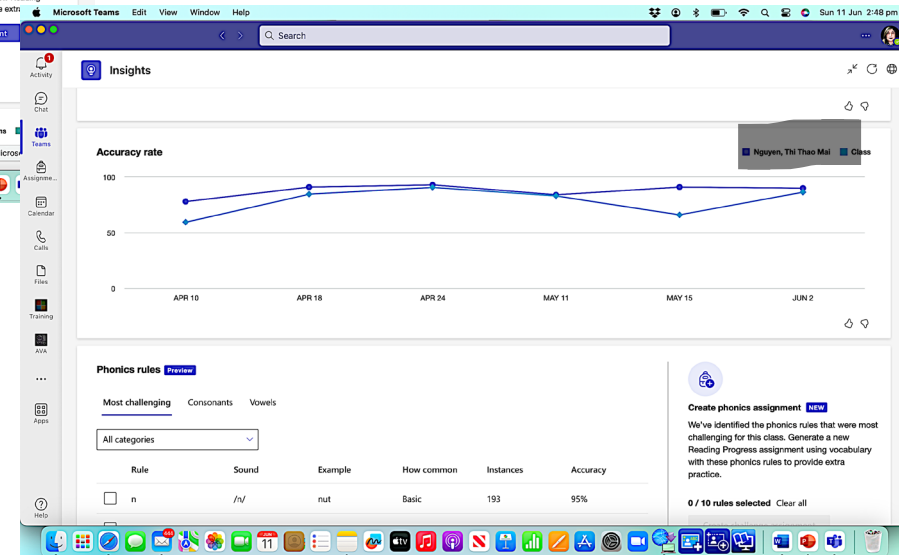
Microsoft Teams Edit View Window Help

Sun 11 Jun 2:48 pm

Search

Activity
Chat
Teams
Assignme...
Calendar
Calls
Files
Training
AVA
...
Apps
Help

Insights

Accuracy rate

Nguyen, Thi Thao Mai Class

100
50
0

APR 10 APR 18 APR 24 MAY 11 MAY 15 JUN 2

Phonics rules Preview

Most challenging Consonants Vowels

All categories

| Rule | Sound | Example | How common | Instances | Accuracy |
|---|---|---|---|---|---|
| n | /n/ | nut | Basic | 193 | 95% |

Create phonics assignment NEW

We've identified the phonics rules that were most challenging for this class. Generate a new Reading Progress assignment using vocabulary with these phonics rules to provide extra practice.

0 / 10 rules selected Clear all